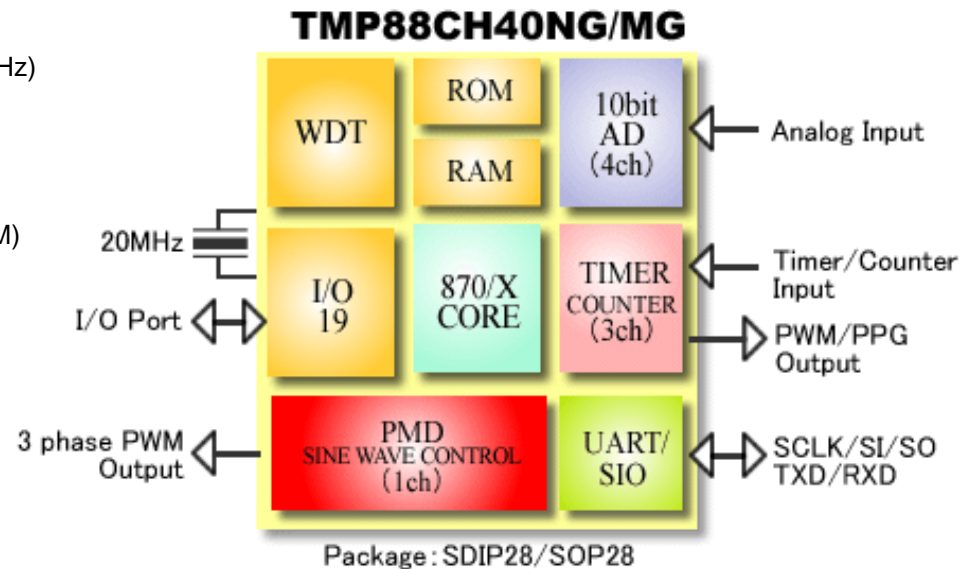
Hz)

M)

TMP88CH40NG/MG

WDT

ROM

RAM

10bit AD (4ch)

Analog Input

20MHz

I/O 19

870/X CORE

TIMER COUNTER (3ch)

Timer/Counter Input

I/O Port

PWM/PPG Output

3 phase PWM Output

PMD SINE WAVE CONTROL (1ch)

UART/ SIO

SCLK/SI/SO TXD/RXD

Package : SDIP28/SOP28